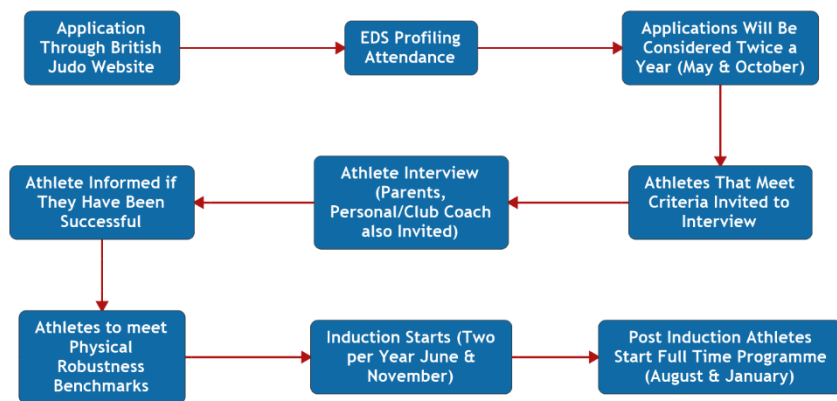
Application Through British Judo Website

EDS Profiling Attendance

Applications Will Be Considered Twice a Year (May & October)

Athletes That Meet Criteria Invited to Interview

Athlete Interview (Parents, Personal/Club Coach also Invited)

Athlete Informed if They Have Been Successful

Athletes to meet Physical Robustness Benchmarks

Induction Starts (Two per Year June & November)

Post Induction Athletes Start Full Time Programme (August & January)